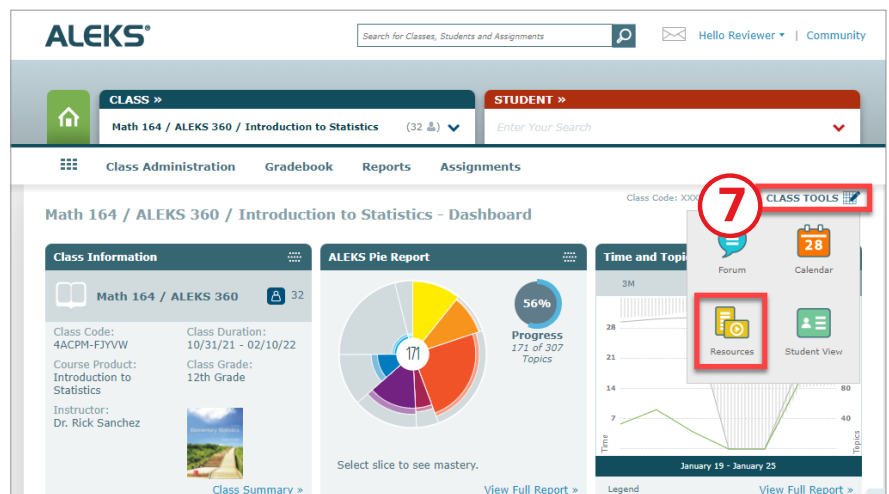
ALEKS®

Search for Classes, Students and Assignments

Hello Reviewer ▾ | Community

CLASS »

Math 164 / ALEKS 360 / Introduction to Statistics (32) ⌄

STUDENT »

Enter Your Search

Class Administration Gradebook Reports Assignments

Class Code: XXX

7

CLASS TOOLS

Math 164 / ALEKS 360 / Introduction to Statistics - Dashboard

Forum

28

Calendar

Resources

Student View

Class Information

Math 164 / ALEKS 360 32

Class Code:
4ACPM-FJYVW

Class Duration:
10/31/21 - 02/10/22

Course Product:
Introduction to Statistics

Class Grade:
12th Grade

Instructor:
Dr. Rick Sanchez

Elementary Statistics

Class Summary »

ALEKS Pie Report

171

56%

Progress
171 of 307 Topics

Select slice to see mastery.

View Full Report »

Time and Topi

3M

28

21

14

7

Time

80

40

Topics

January 19 - January 25

Legend

View Full Report »